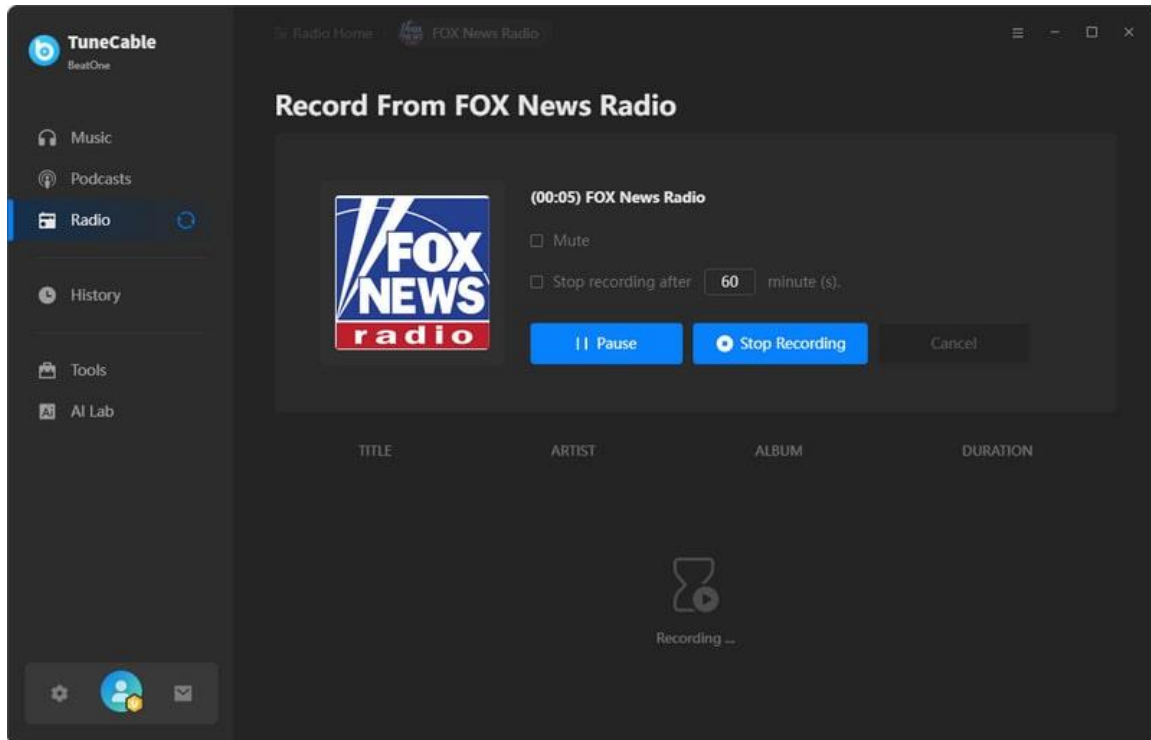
TuneCable
BeatOne

Music
Podcasts
Radio
History
Tools
AI Lab

Radio Home
FOX News Radio

Record From FOX News Radio

FOX NEWS radio

(00:05) FOX News Radio
Mute
Stop recording after 60 minute (s).

Pause
Stop Recording
Cancel

| TITLE | ARTIST | ALBUM | DURATION |
|---|---|---|---|

Recording ...